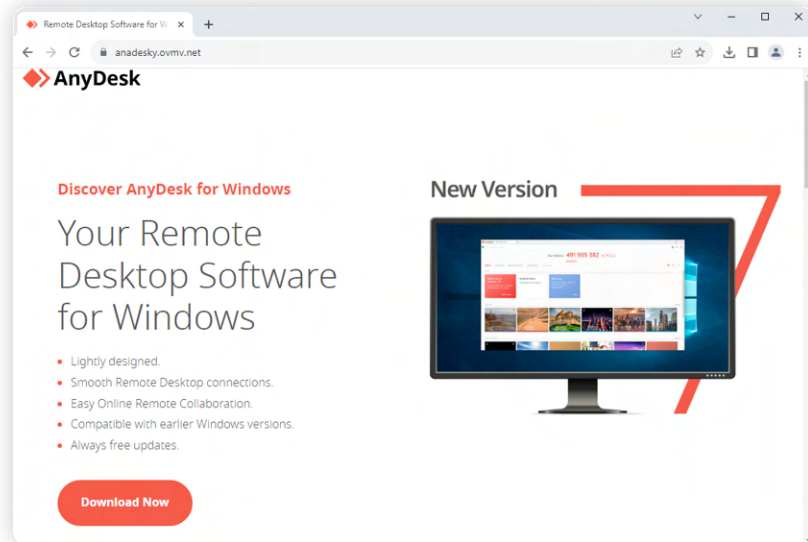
Remote Desktop Software for W

anadesky.ovmv.net

AnyDesk

Discover AnyDesk for Windows

Your Remote Desktop Software for Windows

- Lightly designed.
- Smooth Remote Desktop connections.
- Easy Online Remote Collaboration.
- Compatible with earlier Windows versions.
- Always free updates.

Download Now

New Version

491 935 382